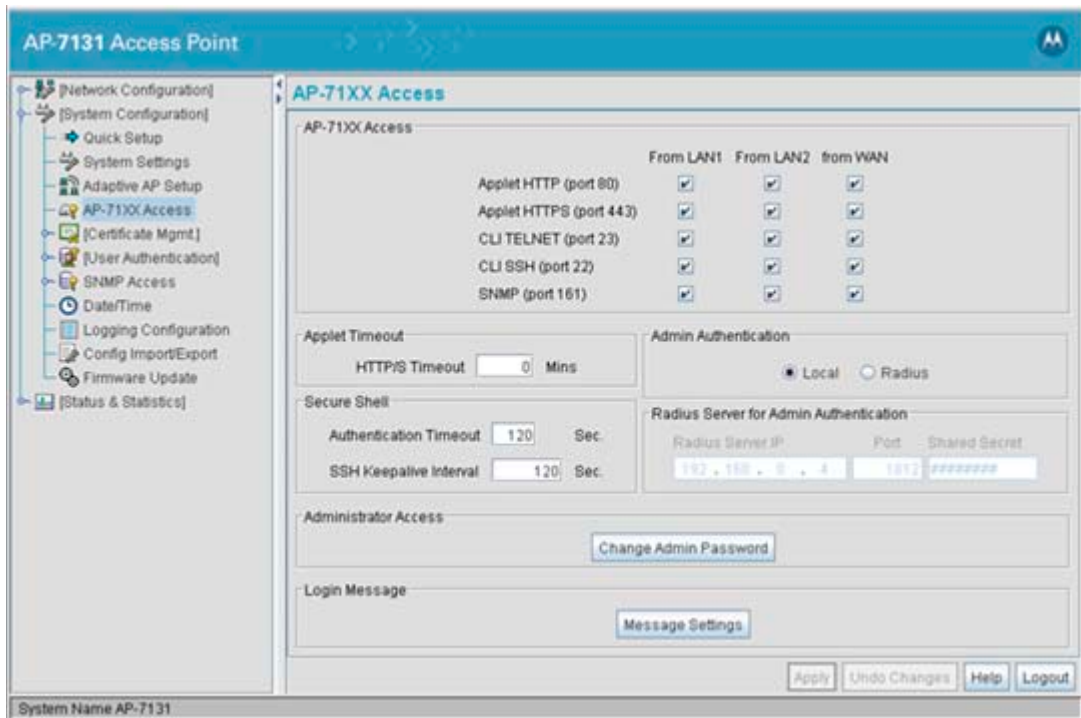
AP-7131 Access Point

[Network Configuration]
[System Configuration]
Quick Setup
System Settings
Adaptive AP Setup
AP-71XX Access
[Certificate Mgmt.]
[User Authentication]
SNMP Access
Date/Time
Logging Configuration
Config Import/Export
Firmware Update
[Status & Statistics]

AP-71XX Access

AP-71XX Access

| | From LAN1 | From LAN2 | from WAN |
|---|---|---|---|
| Applet HTTP (port 80) | ✔ | ✔ | ✔ |
| Applet HTTPS (port 443) | ✔ | ✔ | ✔ |
| CLI TELNET (port 23) | ✔ | ✔ | ✔ |
| CLI SSH (port 22) | ✔ | ✔ | ✔ |
| SNMP (port 161) | ✔ | ✔ | ✔ |

Applet Timeout
HTTP/S Timeout 0 Mins

Admin Authentication
Local Radius

Secure Shell
Authentication Timeout 120 Sec.
SSH Keepalive Interval 120 Sec.

Radius Server for Admin Authentication
Radius Server IP Port Shared Secret
192 . 168 . 0 . 4 1812 ########

Administrator Access
Change Admin Password

Login Message
Message Settings

Apply Undo Changes Help Logout

System Name AP-7131